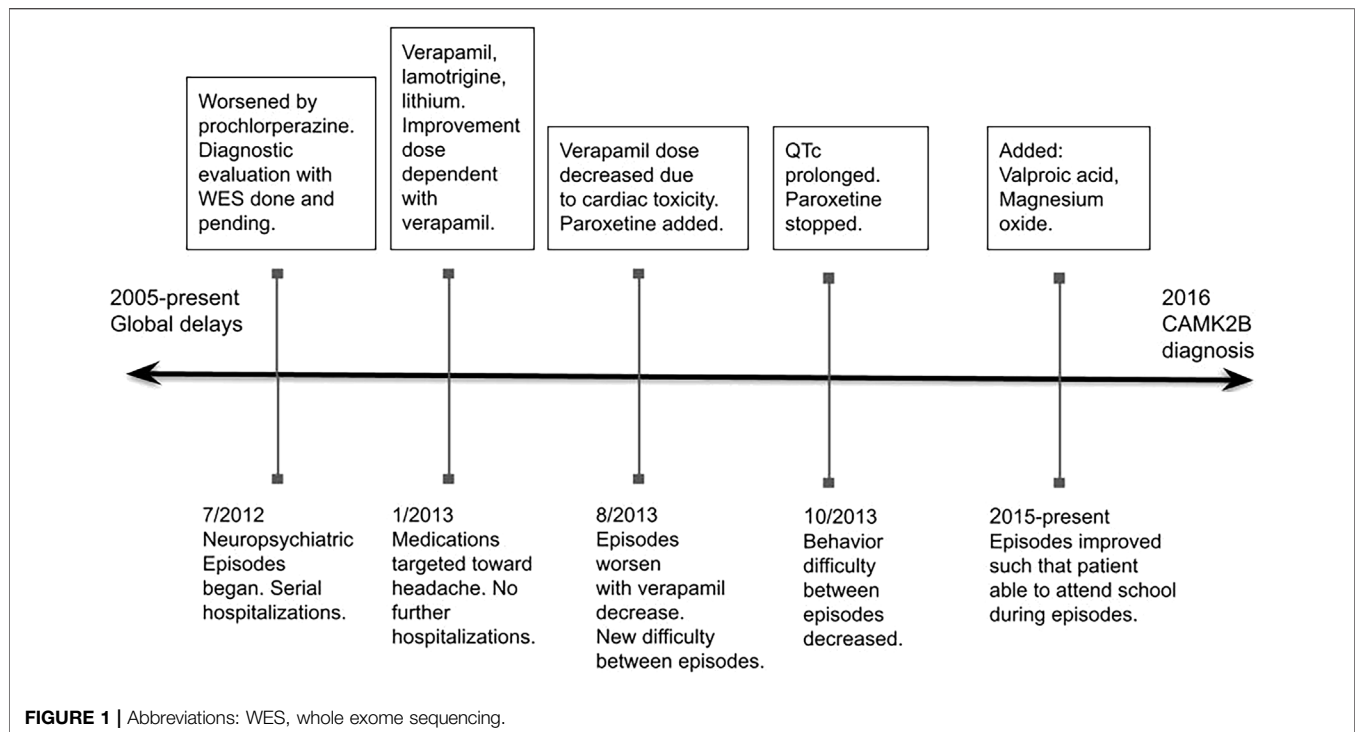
2005-present
Global delays

Worsened by prochlorperazine. Diagnostic evaluation with WES done and pending.

7/2012
Neuropsychiatric Episodes began. Serial hospitalizations.

Verapamil, lamotrigine, lithium. Improvement dose dependent with verapamil.

1/2013
Medications targeted toward headache. No further hospitalizations.

Verapamil dose decreased due to cardiac toxicity. Paroxetine added.

8/2013
Episodes worsen with verapamil decrease. New difficulty between episodes.

QTc prolonged. Paroxetine stopped.

10/2013
Behavior difficulty between episodes decreased.

Added: Valproic acid, Magnesium oxide.

2015-present
Episodes improved such that patient able to attend school during episodes.

2016
CAMK2B diagnosis

FIGURE 1 | Abbreviations: WES, whole exome sequencing.